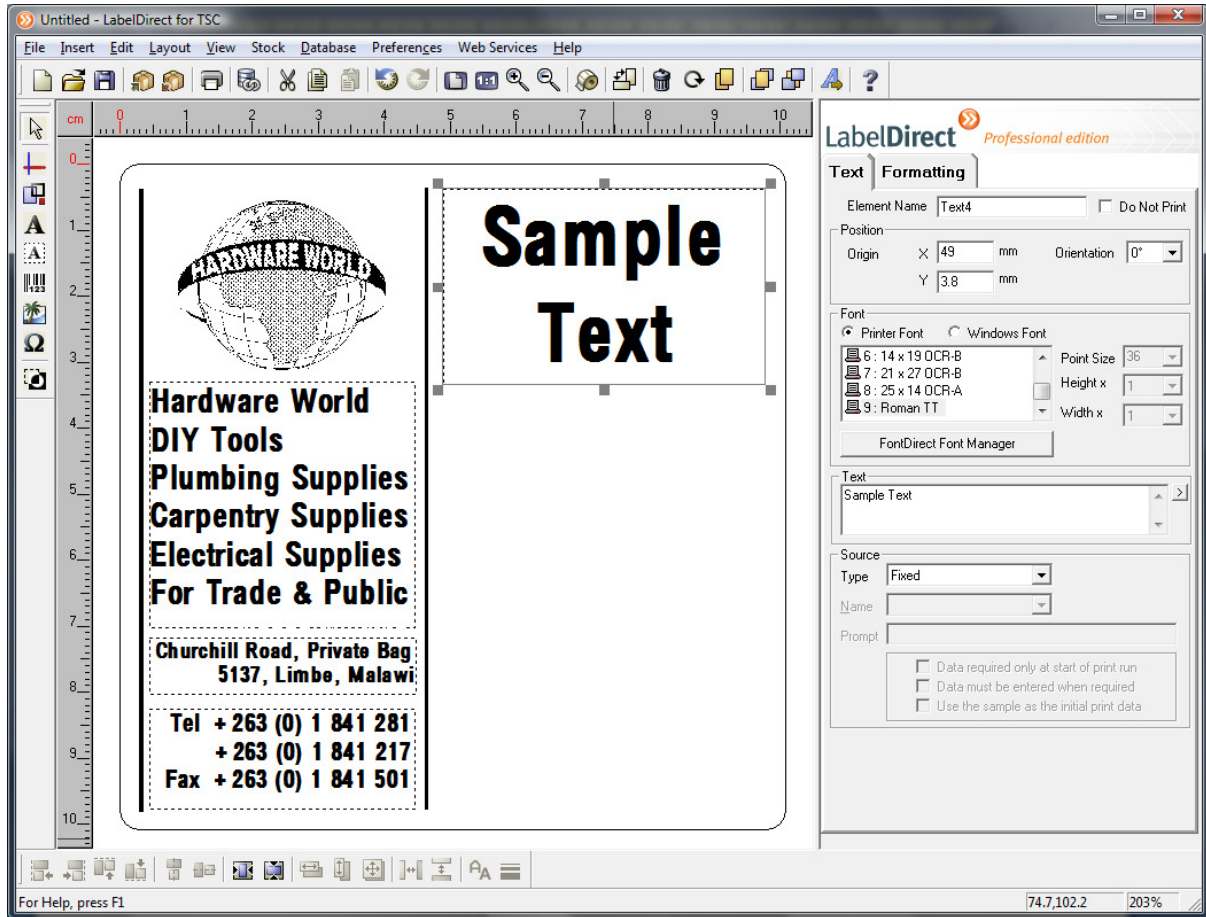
Untitled - LabelDirect for TSC

File Insert Edit Layout View Stock Database Preferences Web Services Help

cm 0 1 2 3 4 5 6 7 8 9 10

0 1 2 3 4 5 6 7 8 9 10

HARDWARE WORLD

Hardware World
DIY Tools
Plumbing Supplies
Carpentry Supplies
Electrical Supplies
For Trade & Public

Churchill Road, Private Bag
5137, Limbe, Malawi

Tel +263 (0) 1 841 281
+263 (0) 1 841 217
Fax +263 (0) 1 841 501

Sample Text

LabelDirect Professional edition

Text Formatting

Element Name Text4
Do Not Print

Position
Origin X 49 mm
Y 3.8 mm
Orientation 0°

Font
Printer Font
Windows Font
6 : 14 x 19 OCR-B
7 : 21 x 27 OCR-B
8 : 25 x 14 OCR-A
9 : Roman TT
Point Size 36
Height x 1
Width x 1
FontDirect Font Manager

Text
Sample Text

Source
Type Fixed
Name
Prompt
Data required only at start of print run
Data must be entered when required
Use the sample as the initial print data

For Help, press F1
74.7,102.2
203%